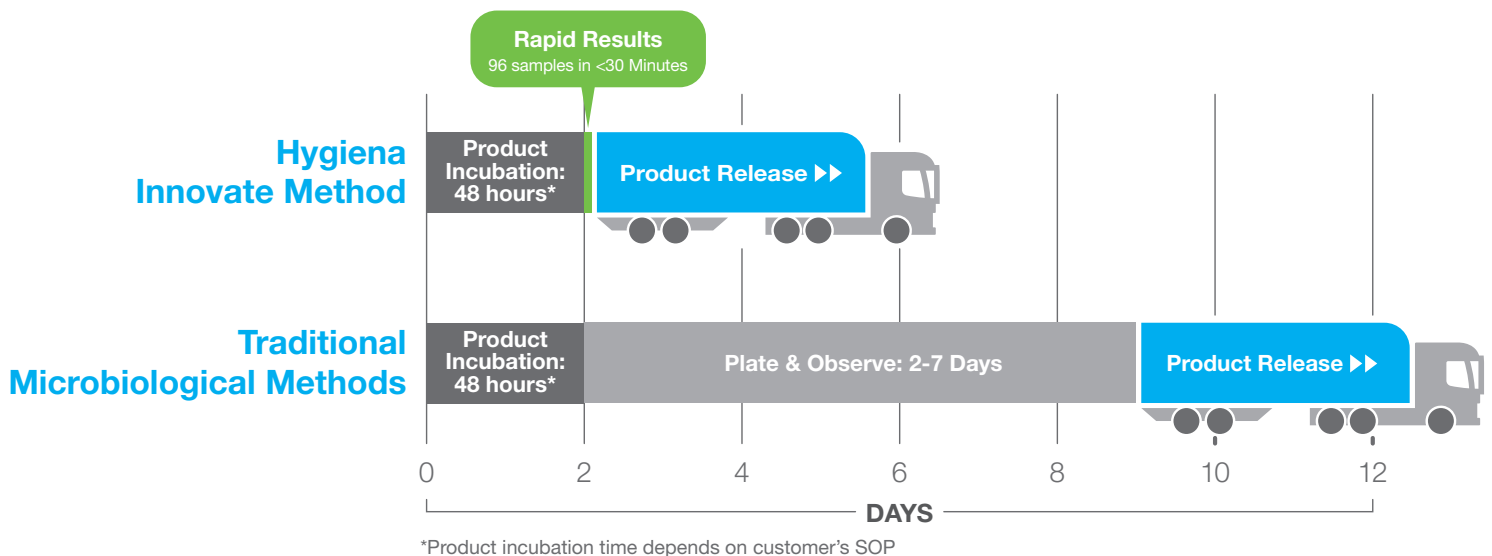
Rapid Results
96 samples in <30 Minutes

Hygiena Innovate Method

Product Incubation: 48 hours*

Product Release ▶▶

Traditional Microbiological Methods

Product Incubation: 48 hours*

Plate & Observe: 2-7 Days

Product Release ▶▶

0
2
4
6
8
10
12

DAYS

*Product incubation time depends on customer's SOP